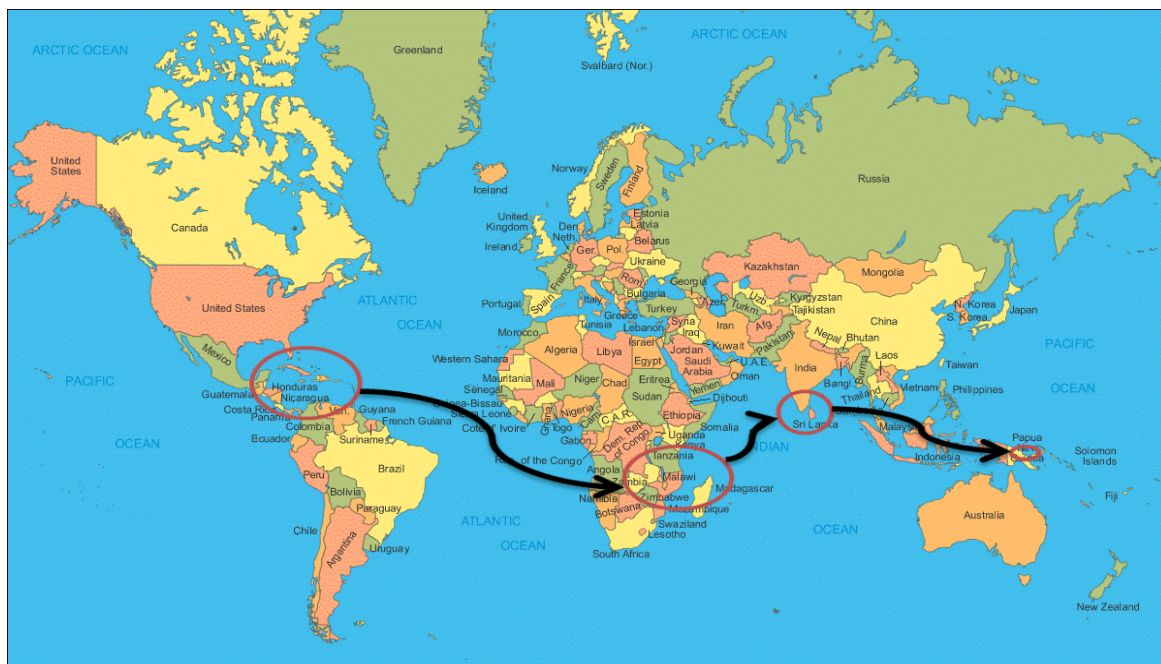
ARCTIC OCEAN
Greenland
Svalbard (Nor.)
ARCTIC OCEAN
United States
Canada
Iceland
Norway
Sweden
Finland
Russia
United Kingdom
Ireland
Den.
Neth.
Estonia
Latvia
Belarus
Ger.
Pol.
Ukraine
Kazakhstan
Mongolia
France
Spain
Portugal
Italy
Rom.
Bulgaria
Georgia
Azer.
Uzb.
Turkm.
Kyrgyzstan
Tajikistan
N. Korea
S. Korea
Japan
United States
ATLANTIC
OCEAN
Greece
Turkey
Tunisia
Lebanon
Syria
Iraq
Iran
Afg.
Pakistan
Nepal
Bhutan
China
Morocco
Algeria
Libya
Israel
Jordan
Egypt
Kuwait
Saudi Arabia
U.A.E.
Oman
India
Laos
Taiwan
PACIFIC
Mexico
Western Sahara
Mauritania
Mali
Niger
Chad
Eritrea
Yemen
Bangl.
Burma
Vietnam
Philippines
OCEAN
PACIFIC
Guatemala
Honduras
Nicaragua
Costa Rica
Panama
Ven.
Guyana
French Guiana
Senegal
Guinea-Bissau
Sierra Leone
Cote d'Ivoire
Ghana
Togo
Nigeria
Cam.
C.A.R.
Sudan
Ethiopia
Djibouti
Somalia
Sri Lanka
Thailand
Malaysia
Papua New Guinea
Solomon Islands
OCEAN
Colombia
Suriname
Ecuador
Gabon
Dem. Rep. of Congo
Uganda
Kenya
Rep. of the Congo
INDIAN
Indonesia
Peru
Brazil
Tanzania
Angola
Zambia
Malawi
Madagascar
Bolivia
Paraguay
Namibia
Zimbabwe
Botswana
Mozambique
Fiji
Chile
Argentina
Uruguay
ATLANTIC
OCEAN
Swaziland
Lesotho
South Africa
OCEAN
Australia
New Zealand